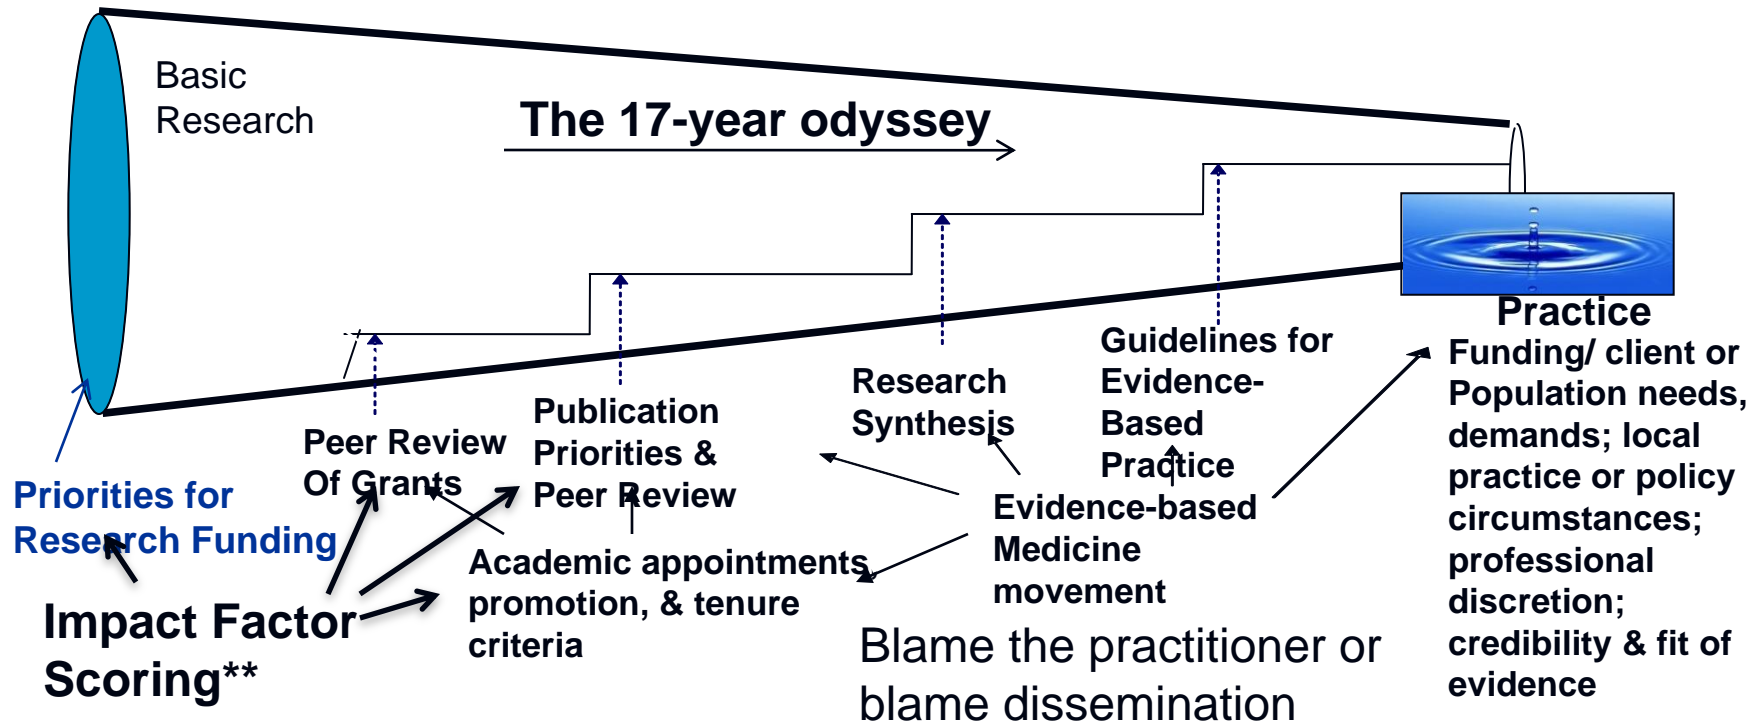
Basic Research

The 17-year odyssey

Peer Review Of Grants

Publication Priorities & Peer Review

Research Synthesis

Guidelines for Evidence-Based Practice

Practice

Funding/ client or Population needs, demands; local practice or policy circumstances; professional discretion; credibility & fit of evidence

Priorities for Research Funding

Impact Factor Scoring**

Academic appointments, promotion, & tenure criteria

Evidence-based Medicine movement

Blame the practitioner or blame dissemination